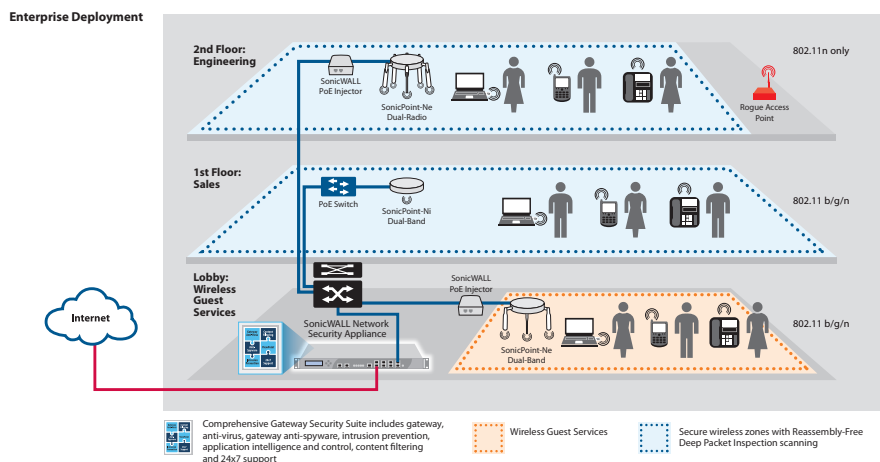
Enterprise Deployment

2nd Floor: Engineering

SonicWALL PoE Injector

SonicPoint-Ne Dual-Radio

802.11n only

Rogue Access Point

1st Floor: Sales

PoE Switch

SonicPoint-Ni Dual-Band

802.11 b/g/n

Lobby: Wireless Guest Services

SonicWALL PoE Injector

SonicWALL Network Security Appliance

Internet

SonicPoint-Ne Dual-Band

802.11 b/g/n

Comprehensive Gateway Security Suite includes gateway, anti-virus, gateway anti-spyware, intrusion prevention, application intelligence and control, content filtering and 24x7 support

Wireless Guest Services

Secure wireless zones with Reassembly-Free Deep Packet Inspection scanning